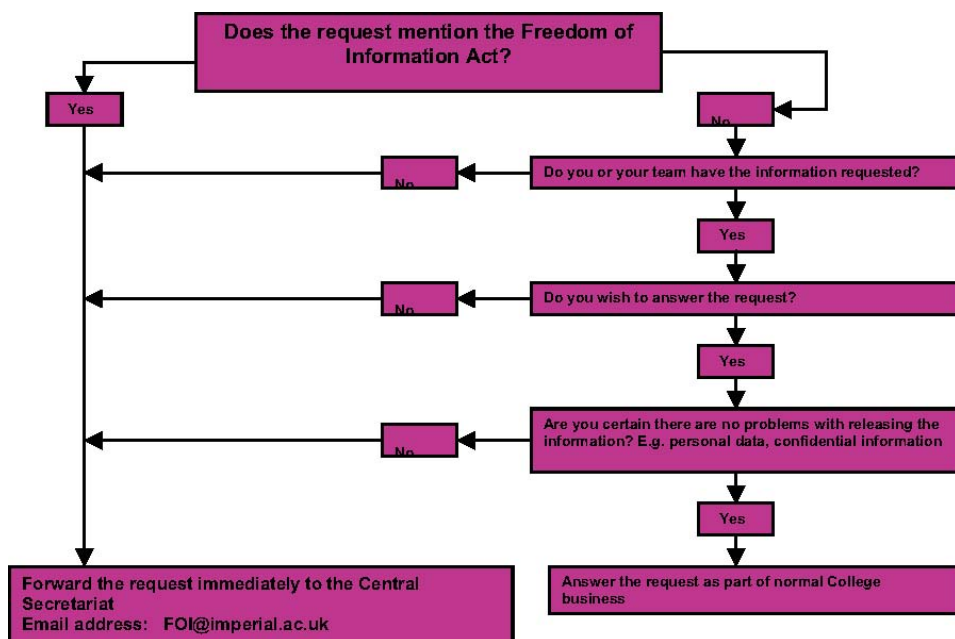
Does the request mention the Freedom of Information Act?

Yes

No

Do you or your team have the information requested?

No

Yes

Do you wish to answer the request?

No

Yes

Are you certain there are no problems with releasing the information? E.g. personal data, confidential information

No

Yes

Forward the request immediately to the Central Secretariat
Email address: FOI@imperial.ac.uk

Answer the request as part of normal College business